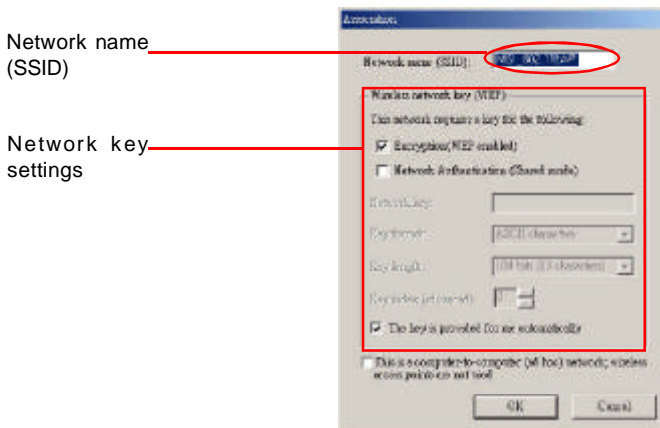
Network name (SSID)

Network key settings

Association

Network name (SSID): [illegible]

Wireless network key (WEP)

This network requires a key for the following:

Encryption (WEP enabled)

Network Authentication (Shared mode)

Network key:

Key format: ASCII characters

Key length: 104 bits (13 characters)

Key index (advanced): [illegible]

The key is provided for me automatically

This is a computer-to-computer (ad hoc) network; wireless access points are not used

OK

Cancel